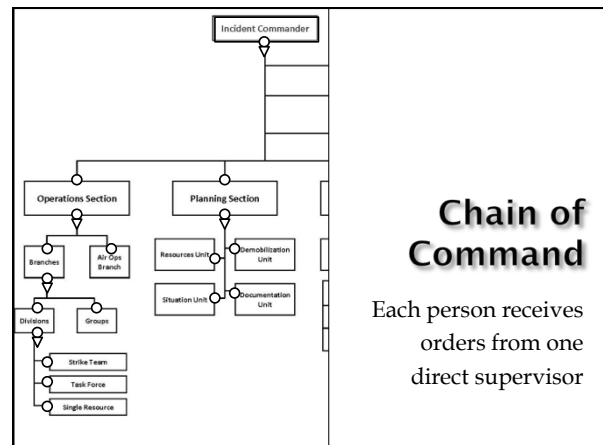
Incident Commander

Operations Section

Planning Section

Branches

Air Ops Branch

Divisions

Groups

Strike Team

Task Force

Single Resource

Resources Unit

Demobilization Unit

Situation Unit

Documentation Unit

Chain of Command

Each person receives orders from one direct supervisor